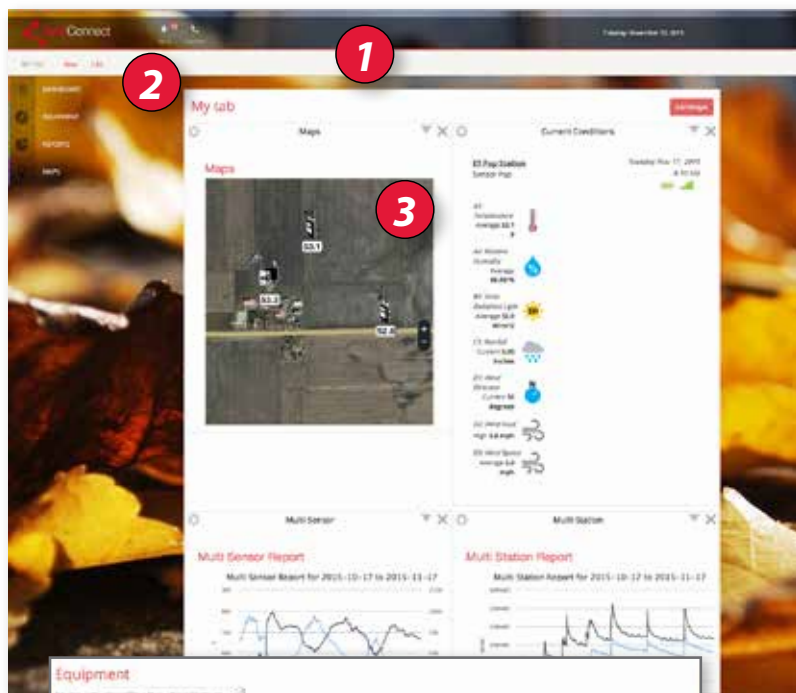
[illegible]Connect

1

2

My tab

Maps

Current Conditions

Maps

3

53.1

53.3

52.8

Multi Sensor

Multi Station

Multi Sensor Report

Multi Sensor Report for 2015-10-17 to 2015-11-17

Multi Station Report

Multi Station Report for 2015-10-17 to 2015-11-17

Equipment